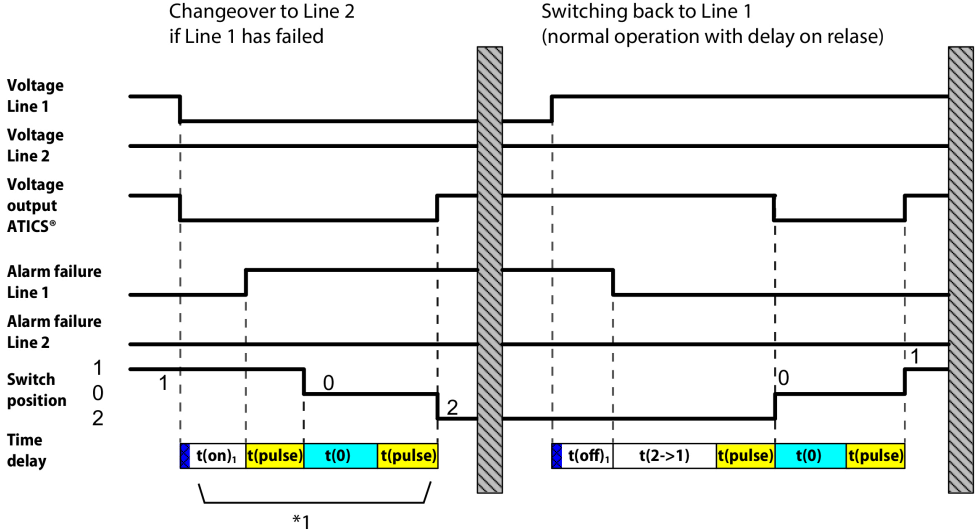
Changeover to Line 2 if Line 1 has failed

Switching back to Line 1 (normal operation with delay on relase)

Voltage Line 1

Voltage Line 2

Voltage output ATICS®

Alarm failure Line 1

Alarm failure Line 2

Switch position

1
0
2

1

0

2

0

1

Time delay

t(on)$_1$ | t(pulse) | t(0) | t(pulse)

t(off)$_1$ | t(2->1) | t(pulse) | t(0) | t(pulse)

*1